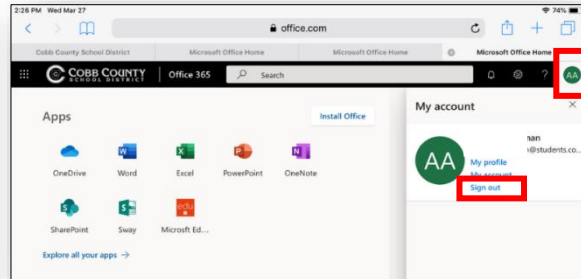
2:26 PM Wed Mar 27
74%
office.com
Cobb County School District
Microsoft Office Home
Microsoft Office Home
Microsoft Office Home
COBB COUNTY SCHOOL DISTRICT
Office 365
Search
?
AA
Apps
Install Office
OneDrive
Word
Excel
PowerPoint
OneNote
SharePoint
Sway
Microsoft Ed...
Explore all your apps →
My account
×
AA
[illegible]nan
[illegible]@students.co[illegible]
My profile
My account
Sign out